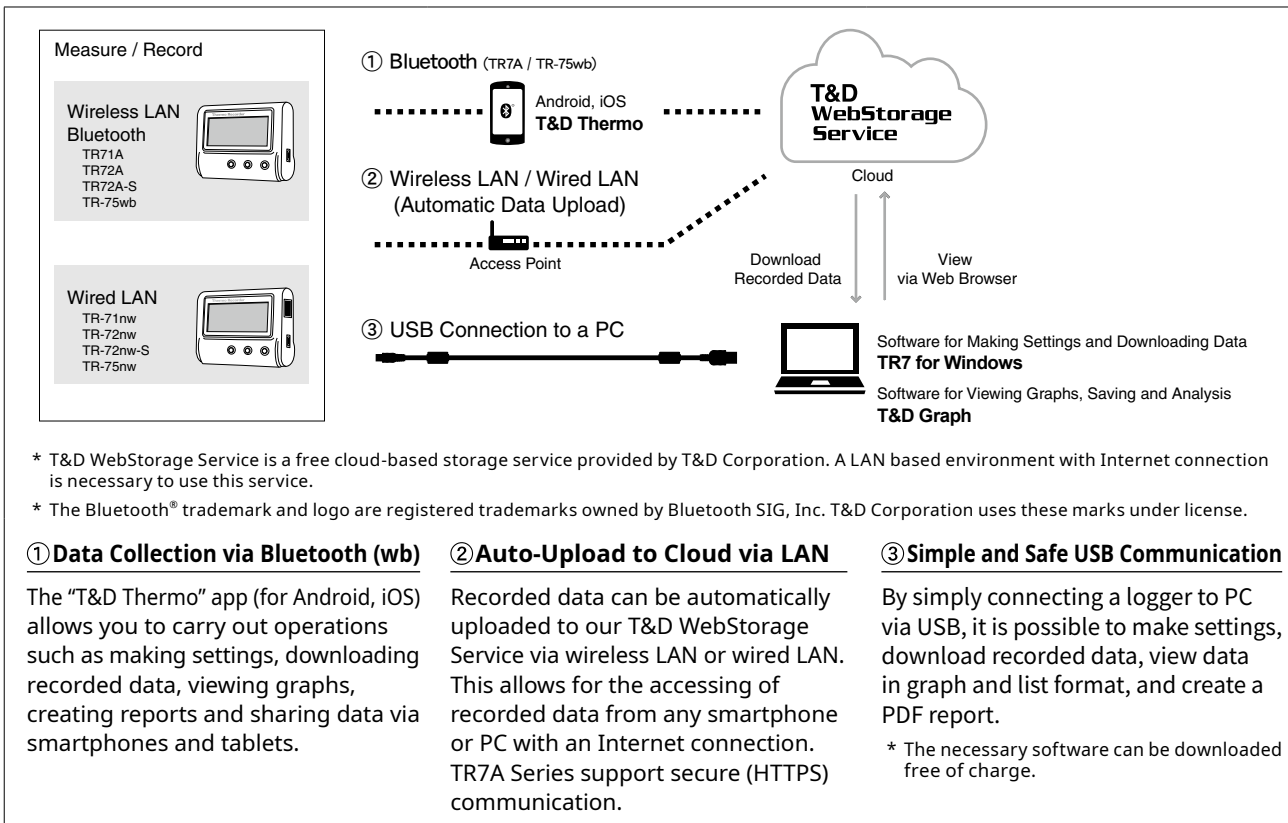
Measure / Record

Wireless LAN
Bluetooth
TR71A
TR72A
TR72A-S
TR-75wb

Wired LAN
TR-71nw
TR-72nw
TR-72nw-S
TR-75nw

① Bluetooth (TR7A / TR-75wb)

Android, iOS
**T&D Thermo**

② Wireless LAN / Wired LAN
(Automatic Data Upload)

Access Point

③ USB Connection to a PC

T&D
WebStorage
Service

Cloud

Download
Recorded Data

View
via Web Browser

Software for Making Settings and Downloading Data
**TR7 for Windows**

Software for Viewing Graphs, Saving and Analysis
**T&D Graph**

* T&D WebStorage Service is a free cloud-based storage service provided by T&D Corporation. A LAN based environment with Internet connection is necessary to use this service.

* The Bluetooth® trademark and logo are registered trademarks owned by Bluetooth SIG, Inc. T&D Corporation uses these marks under license.

①Data Collection via Bluetooth (wb)

The "T&D Thermo" app (for Android, iOS) allows you to carry out operations such as making settings, downloading recorded data, viewing graphs, creating reports and sharing data via smartphones and tablets.

②Auto-Upload to Cloud via LAN

Recorded data can be automatically uploaded to our T&D WebStorage Service via wireless LAN or wired LAN. This allows for the accessing of recorded data from any smartphone or PC with an Internet connection. TR7A Series support secure (HTTPS) communication.

③Simple and Safe USB Communication

By simply connecting a logger to PC via USB, it is possible to make settings, download recorded data, view data in graph and list format, and create a PDF report.

* The necessary software can be downloaded free of charge.